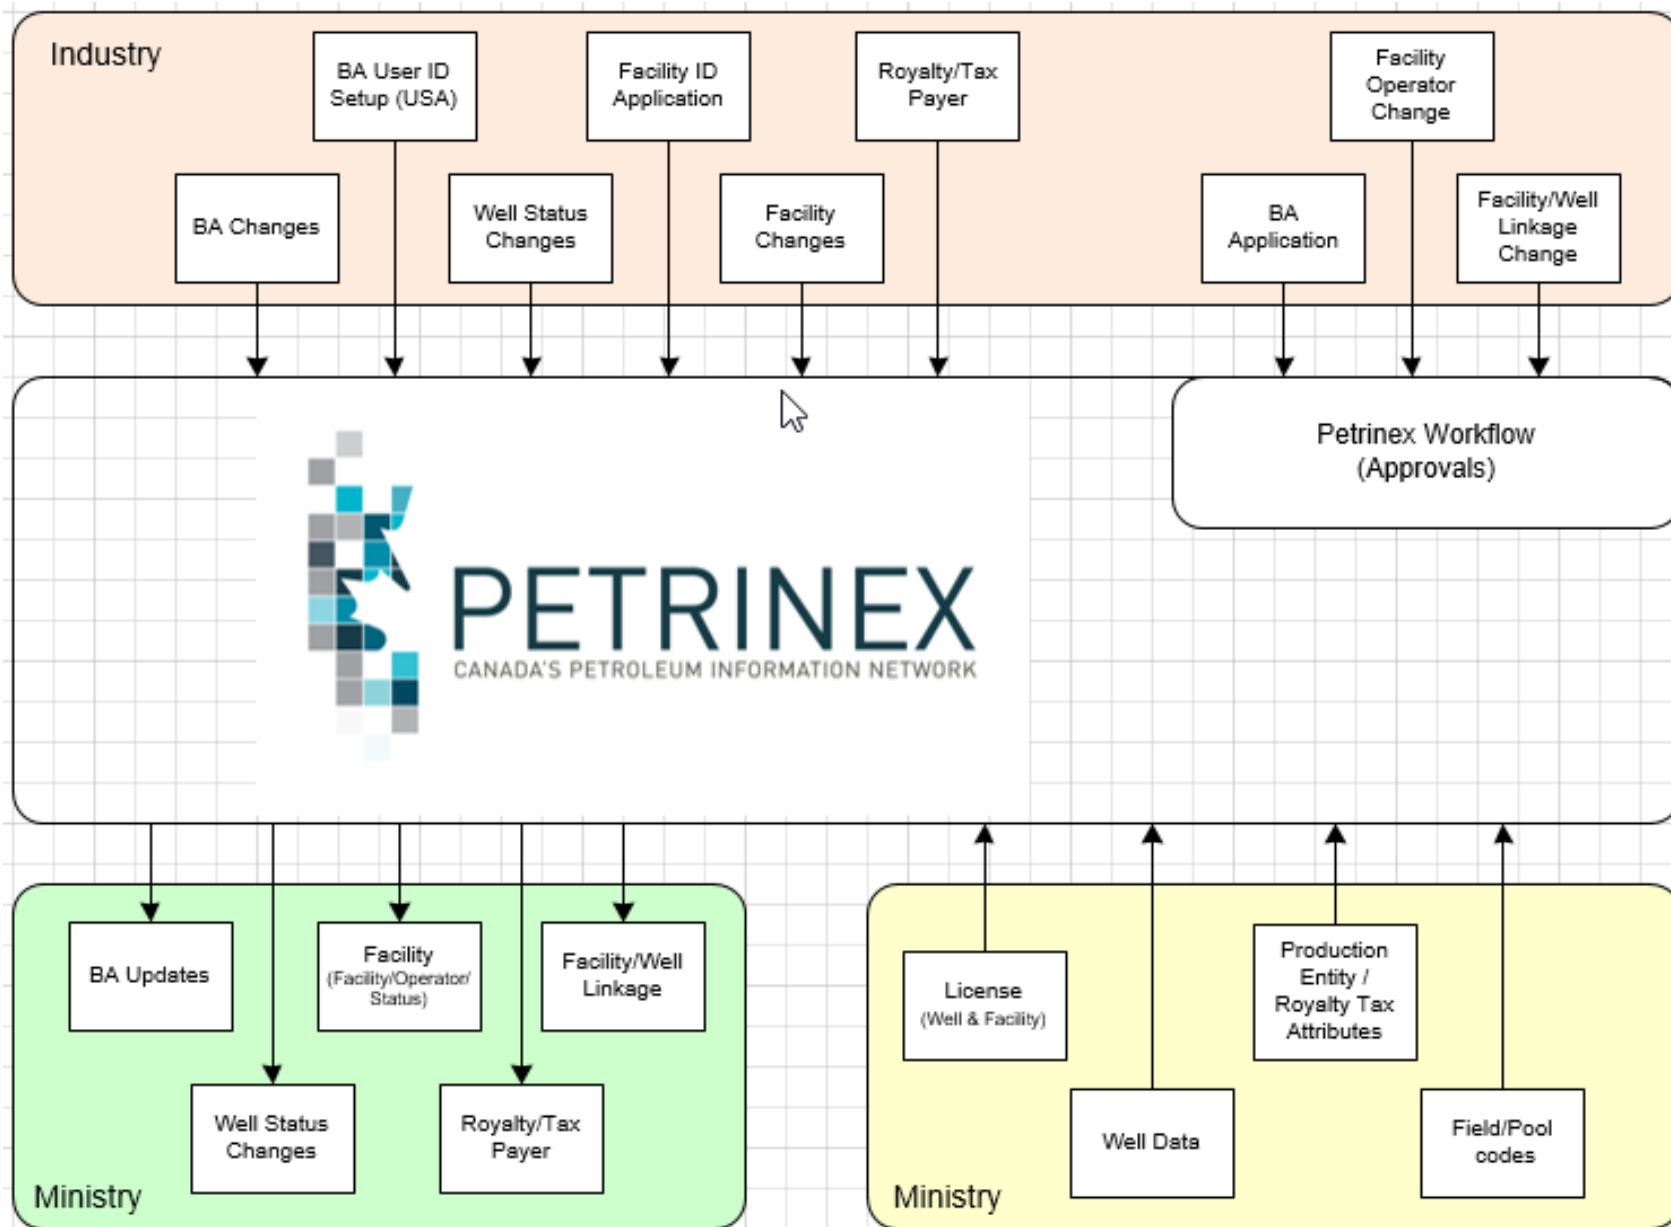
Industry

BA User ID Setup (USA)

Facility ID Application

Royalty/Tax Payer

Facility Operator Change

BA Changes

Well Status Changes

Facility Changes

BA Application

Facility/Well Linkage Change

Petrinex Workflow (Approvals)

PETRINEX
CANADA'S PETROLEUM INFORMATION NETWORK

BA Updates

Facility (Facility/Operator/ Status)

Facility/Well Linkage

Well Status Changes

Royalty/Tax Payer

Ministry

License (Well & Facility)

Production Entity / Royalty Tax Attributes

Well Data

Field/Pool codes

Ministry